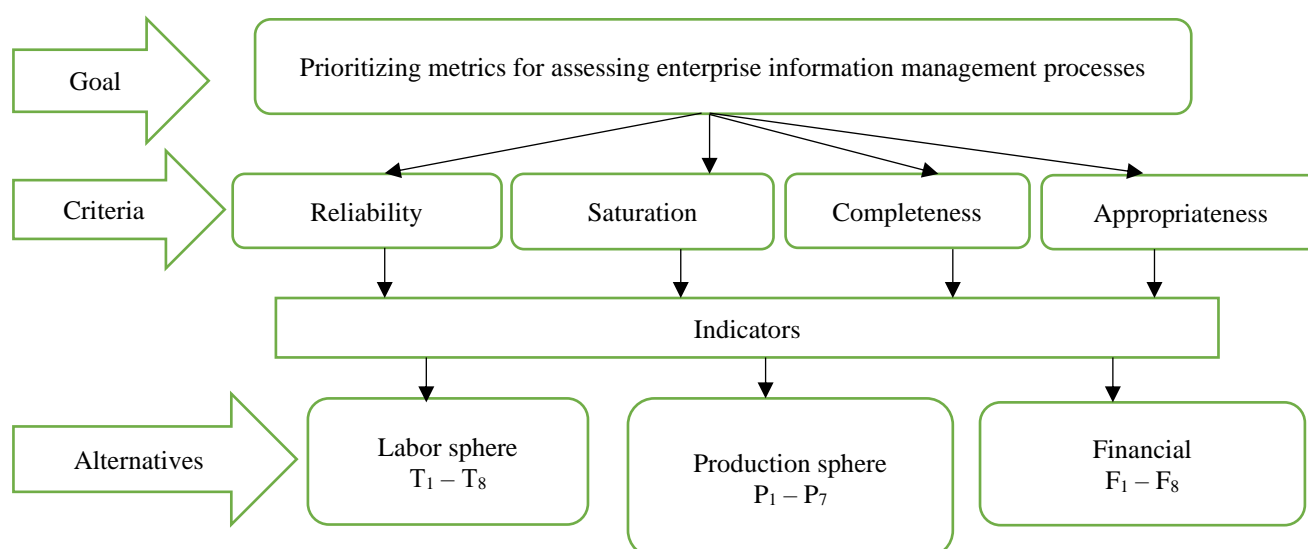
Goal

Prioritizing metrics for assessing enterprise information management processes

Criteria

Reliability

Saturation

Completeness

Appropriateness

Indicators

Alternatives

Labor sphere
$T_1 – T_8$

Production sphere
$P_1 – P_7$

Financial
$F_1 – F_8$